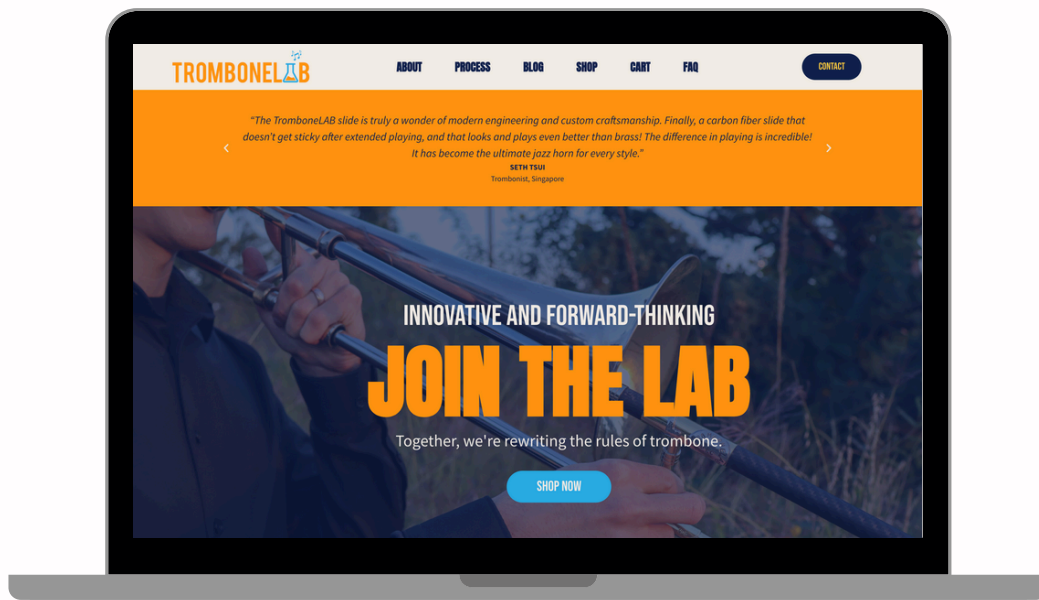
TROMBONELAB

ABOUT PROCESS BLOG SHOP CART FAQ

CONTACT

"The TromboneLAB slide is truly a wonder of modern engineering and custom craftsmanship. Finally, a carbon fiber slide that doesn't get sticky after extended playing, and that looks and plays even better than brass! The difference in playing is incredible! It has become the ultimate jazz horn for every style."

SETH TSUI

Trombonist, Singapore

INNOVATIVE AND FORWARD-THINKING

JOIN THE LAB

Together, we're rewriting the rules of trombone.

SHOP NOW